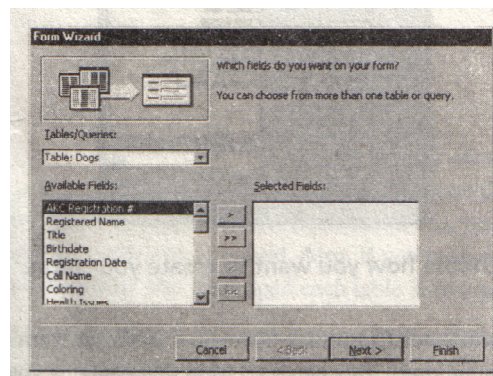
Form Wizard

Which fields do you want on your form?

You can choose from more than one table or query.

Tables/Queries:

Table: Dogs

Available Fields:

AKC Registration #
Registered Name
Title
Birthdate
Registration Date
Call Name
Coloring
Health Issues

Selected Fields:

>
>>
<
<<

Cancel
< Back
Next >
Finish